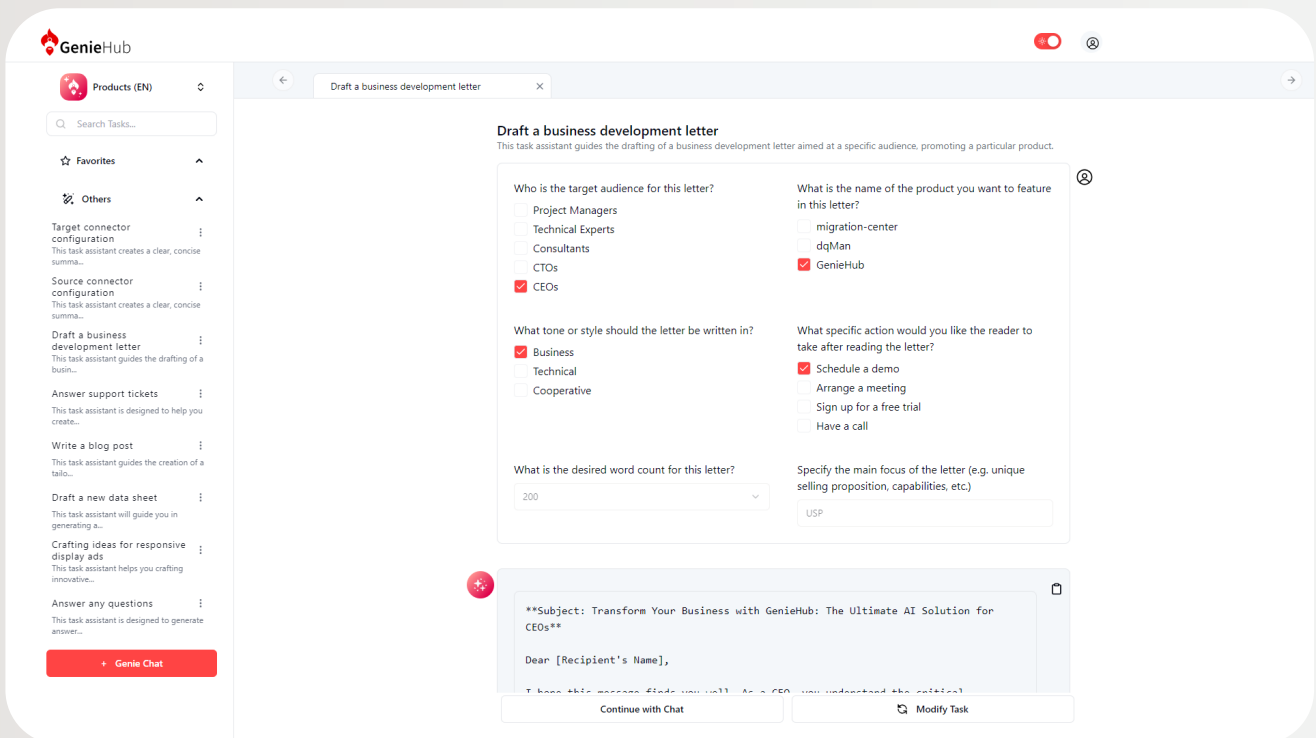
GenieHub

Products (EN)

Search Tasks...

Favorites

Others

Target connector configuration
This task assistant creates a clear, concise summa...

Source connector configuration
This task assistant creates a clear, concise summa...

Draft a business development letter
This task assistant guides the drafting of a busin...

Answer support tickets
This task assistant is designed to help you create...

Write a blog post
This task assistant guides the creation of a tailo...

Draft a new data sheet
This task assistant will guide you in generating a...

Crafting ideas for responsive display ads
This task assistant helps you crafting innovative...

Answer any questions
This task assistant is designed to generate answer...

+ Genie Chat

Draft a business development letter

Draft a business development letter
This task assistant guides the drafting of a business development letter aimed at a specific audience, promoting a particular product.

Who is the target audience for this letter?
Project Managers
Technical Experts
Consultants
CTOs
CEOs

What is the name of the product you want to feature in this letter?
migration-center
dqMan
GenieHub

What tone or style should the letter be written in?
Business
Technical
Cooperative

What specific action would you like the reader to take after reading the letter?
Schedule a demo
Arrange a meeting
Sign up for a free trial
Have a call

What is the desired word count for this letter?
200

Specify the main focus of the letter (e.g. unique selling proposition, capabilities, etc.)
USP

**Subject: Transform Your Business with GenieHub: The Ultimate AI Solution for CEOs**

Dear [Recipient's Name],

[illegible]

Continue with Chat

Modify Task